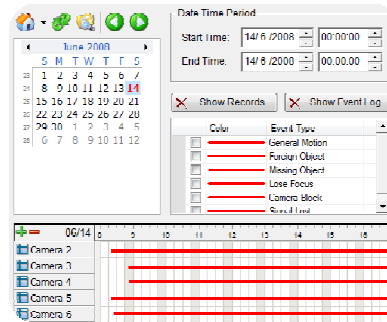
June 2008

| | S | M | T | W | T | F | S |
|---|---|---|---|---|---|---|---|
| 23 | 1 | 2 | 3 | 4 | 5 | 6 | 7 |
| 24 | 8 | 9 | 10 | 11 | 12 | 13 | 14 |
| 25 | 15 | 16 | 17 | 18 | 19 | 20 | 21 |
| 26 | 22 | 23 | 24 | 25 | 26 | 27 | 28 |
| 27 | 29 | 30 | 1 | 2 | 3 | 4 | 5 |
| 28 | 6 | 7 | 8 | 9 | 10 | 11 | 12 |

Date Time Period
Start Time: 14/ 6 /2008 00:00:00
End Time: 14/ 6 /2008 00:00:00

Show Records
Show Event Log

| Color | Event Type |
|---|---|
| | General Motion |
| | Foreign Object |
| | Missing Object |
| | Lose Focus |
| | Camera Block |
| | Signal Lost |

06/14 0 3 6 9 12 15 18
Camera 2
Camera 3
Camera 4
Camera 5
Camera 6